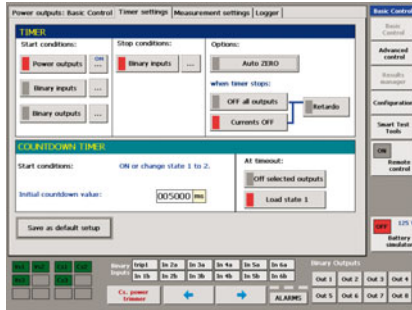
Power outputs: Basic Control | Timer settings | Measurement settings | Logger

Basic Control

TIMER

Start conditions:

Power outputs ON ...

Binary inputs ...

Binary outputs ...

Stop conditions:

Binary inputs ...

Options:

Auto ZERO

when timer stops:

OFF all outputs

Currents OFF

Retardo

COUNTDOWN TIMER

Start conditions: ON or change state 1 to 2.

Initial countdown value: 005000 ms

At timeout:

Off selected outputs

Load state 1

Save as default setup

Basic Control

Advanced control

Results manager

Configuration

Smart Test Tools

ON Remote control

OFF 125 V Battery simulator

Binary Inputs

trip1 In 2a In 3a In 4a In 5a In 6a
In 1b In 2b In 3b In 4b In 5b In 6b

Binary Outputs

Out 1 Out 2 Out 3 Out 4
Out 5 Out 6 Out 7 Out 8

Cr. power trimmer

ALARMS